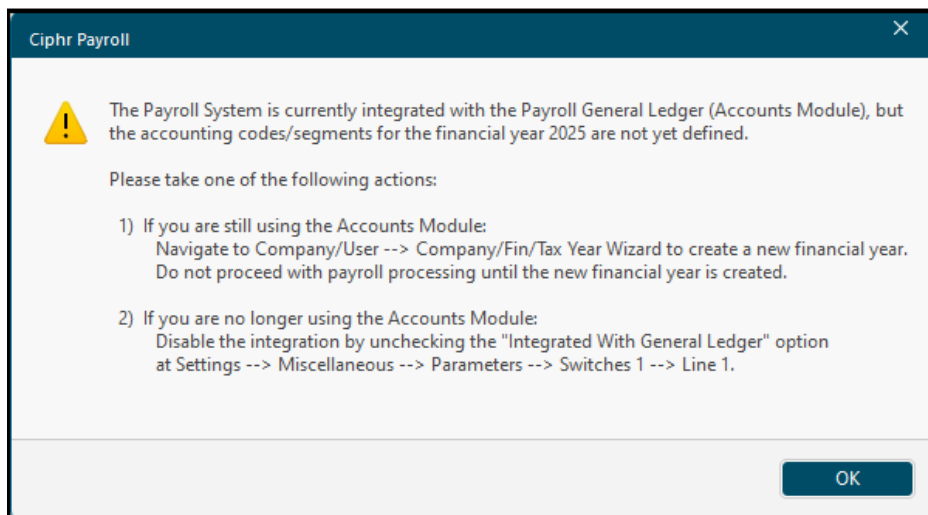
Ciphr Payroll

×

The Payroll System is currently integrated with the Payroll General Ledger (Accounts Module), but the accounting codes/segments for the financial year 2025 are not yet defined.

Please take one of the following actions:

1) If you are still using the Accounts Module:
Navigate to Company/User --> Company/Fin/Tax Year Wizard to create a new financial year.
Do not proceed with payroll processing until the new financial year is created.

2) If you are no longer using the Accounts Module:
Disable the integration by unchecking the "Integrated With General Ledger" option at Settings --> Miscellaneous --> Parameters --> Switches 1 --> Line 1.

OK